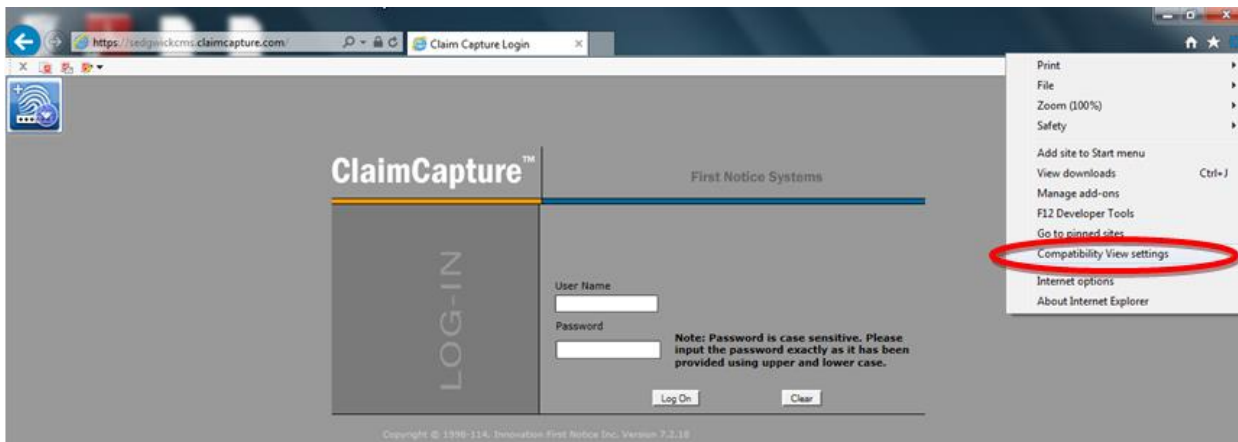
https://sedgwickcms.claimcapture.com/

Claim Capture Login

Print
File
Zoom (100%)
Safety
Add site to Start menu
View downloads Ctrl+J
Manage add-ons
F12 Developer Tools
Go to pinned sites
Compatibility View settings
Internet options
About Internet Explorer

ClaimCapture™

First Notice Systems

LOG-IN

User Name

Password

Note: Password is case sensitive. Please input the password exactly as it has been provided using upper and lower case.

Log On

Clear

Copyright © 1998-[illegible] Innovation First Notice Inc. Version 7.2.18